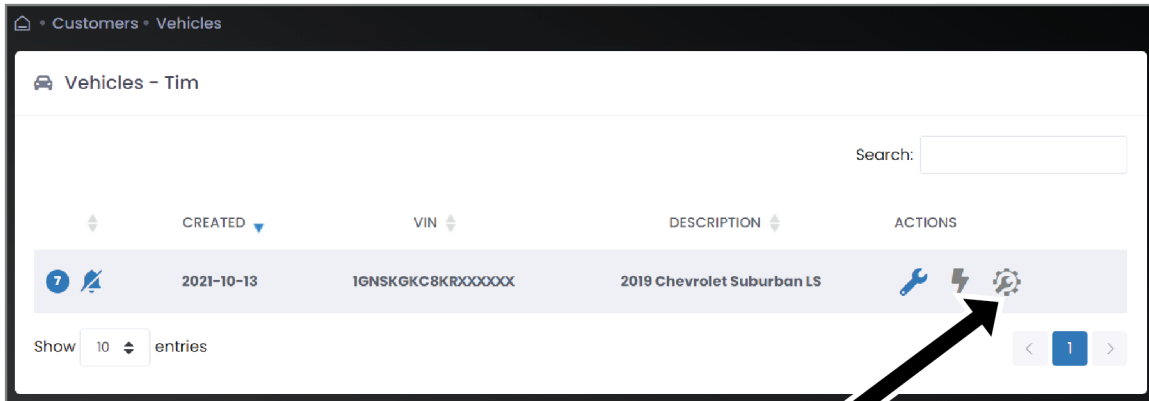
• Customers • Vehicles

Vehicles - Tim

Search:

| | CREATED | VIN | DESCRIPTION | ACTIONS |
|---|---|---|---|---|
| 7 | 2021-10-13 | 1GNSKGKC8KRXXXXXX | 2019 Chevrolet Suburban LS | |

Show 10 entries

‹ 1 ›